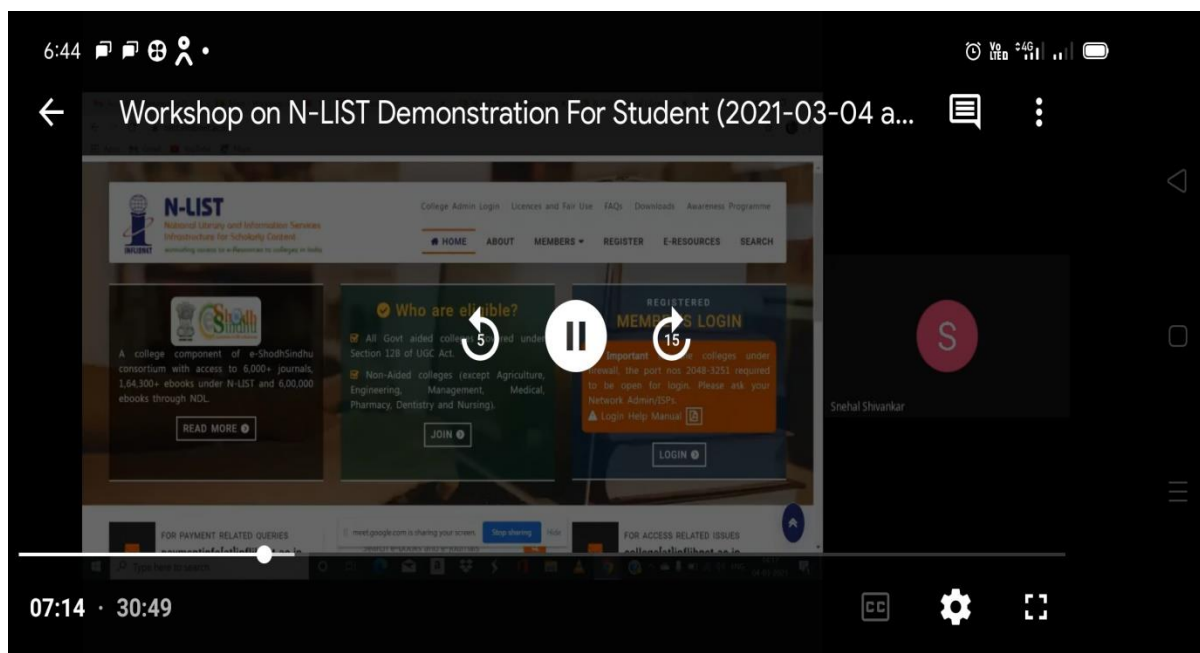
6:44

Workshop on N-LIST Demonstration For Student (2021-03-04 a...

N-LIST
National Library and Information Services Infrastructure for Scholarly Content
INFLIBNET

College Admin Login Licences and Fair Use FAQs Downloads Awareness Programme

HOME ABOUT MEMBERS REGISTER E-RESOURCES SEARCH

A college component of e-ShodhSindhu consortium with access to 6,000+ journals, 1,64,300+ ebooks under N-LIST and 6,00,000 ebooks through NDL.

READ MORE

Who are eligible?

All Govt aided colleges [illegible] under Section 12B of UGC Act.

Non-Aided colleges (except Agriculture, Engineering, Management, Medical, Pharmacy, Dentistry and Nursing).

JOIN

REGISTERED
MEMBERS LOGIN

Important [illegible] colleges under firewall, the port nos 2048-3251 required to be open for login. Please ask your Network Admin/ISPs.

Login Help Manual

LOGIN

5

15

S

Snehal Shivankar

FOR PAYMENT RELATED QUERIES

meet.google.com is sharing your screen. Stop sharing Hide

FOR ACCESS RELATED ISSUES

Type here to search

07:14 · 30:49

CC